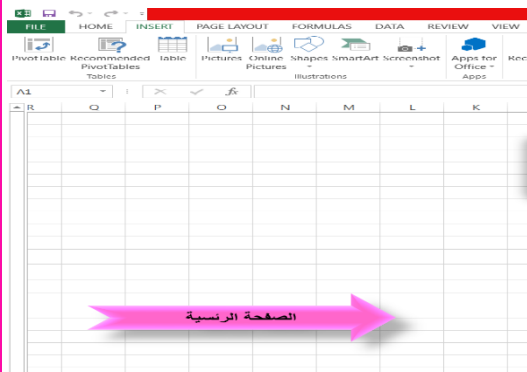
FILE HOME INSERT PAGE LAYOUT FORMULAS DATA REVIEW VIEW

PivotTable Recommended PivotTables Table
Tables

Pictures Online Pictures Shapes SmartArt Screenshot
Illustrations

Apps for Office
Apps

Rec

A1

$f_x$

R Q P O N M L K

الصفحة الرئيسية